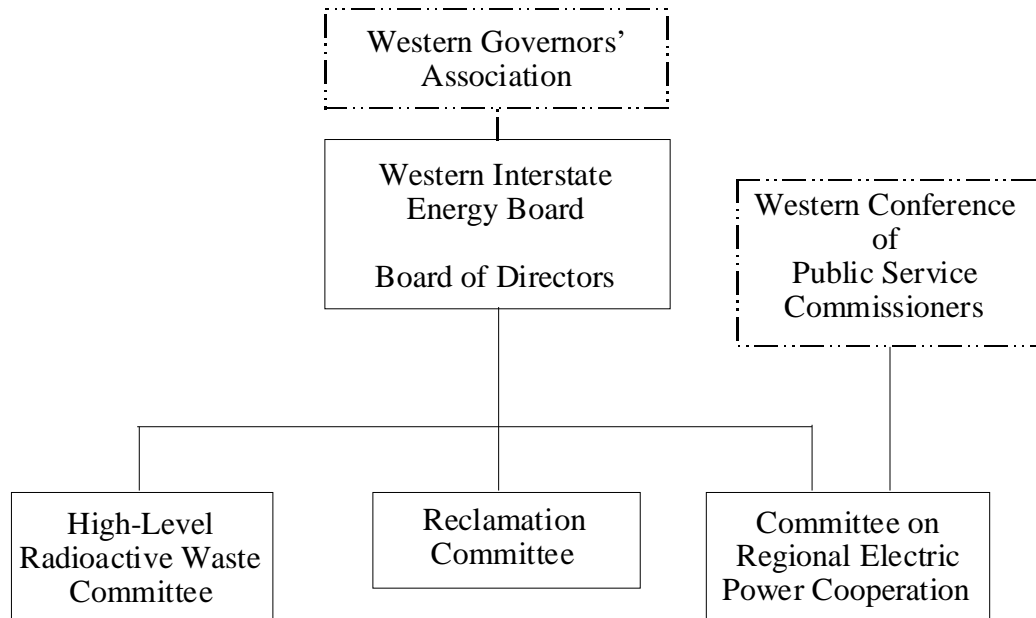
Western Governors' Association

Western Interstate Energy Board

Board of Directors

Western Conference of Public Service Commissioners

High-Level Radioactive Waste Committee

Reclamation Committee

Committee on Regional Electric Power Cooperation